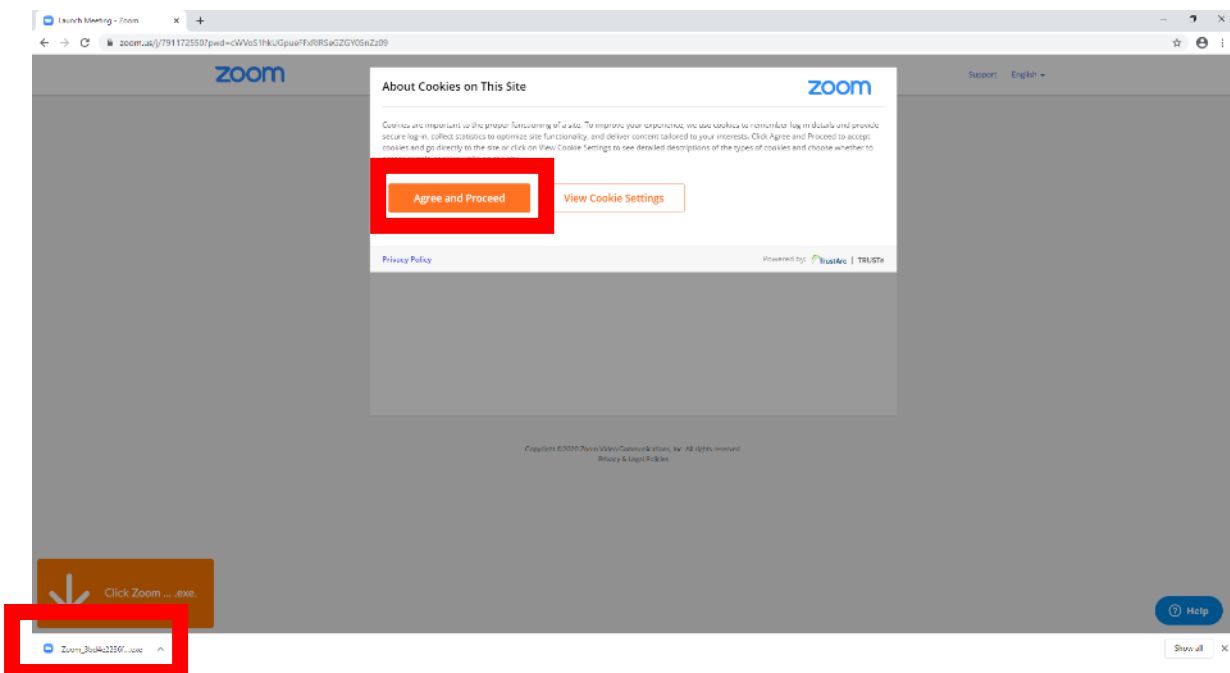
Launch Meeting - Zoom

zoom.us/j/791172550?pwd=cWVoS1hkUGpueFFxRlRSeGZGY05nZz09

zoom

Support English

About Cookies on This Site

zoom

Cookies are important to the proper functioning of a site. To improve your experience, we use cookies to remember log-in details and provide secure log-in, collect statistics to optimize site functionality, and deliver content tailored to your interests. Click Agree and Proceed to accept cookies and go directly to the site or click on View Cookie Settings to see detailed descriptions of the types of cookies and choose whether to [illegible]

Agree and Proceed

View Cookie Settings

Privacy Policy

Powered by: TrustArc | TRUSTe

Copyright ©2020 Zoom Video Communications, Inc. All rights reserved.
Privacy & Legal Policies

Click Zoom ... .exe.

Help

Zoom_3bd4c2250f....exe

Show all